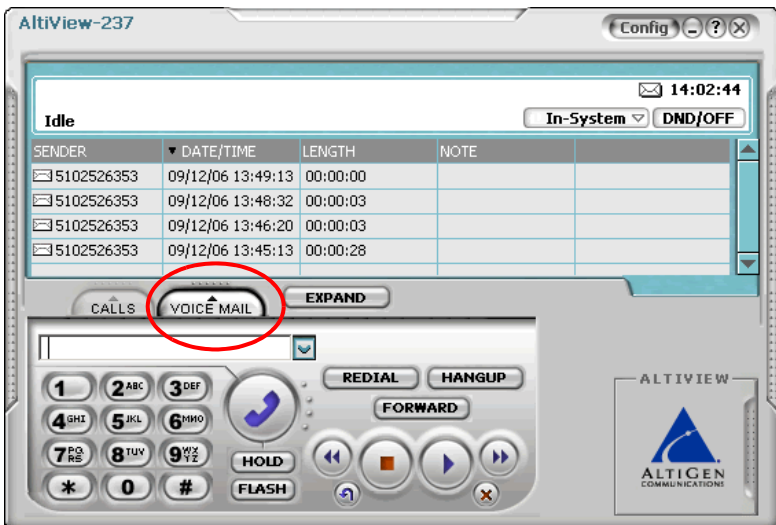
AltiView-237

Config - ? X

14:02:44

Idle

In-System

DND/OFF

| SENDER | DATE/TIME | LENGTH | NOTE | |
|---|---|---|---|---|
| 5102526353 | 09/12/06 13:49:13 | 00:00:00 | | |
| 5102526353 | 09/12/06 13:48:32 | 00:00:03 | | |
| 5102526353 | 09/12/06 13:46:20 | 00:00:03 | | |
| 5102526353 | 09/12/06 13:45:13 | 00:00:28 | | |

CALLS

VOICE MAIL

EXPAND

1 2ABC 3DEF
4GHI 5JKL 6MNO
7PQRS 8TUV 9WXYZ
* 0 #

HOLD

FLASH

REDIAL

HANGUP

FORWARD

ALTIVIEW

ALTIGEN
COMMUNICATIONS